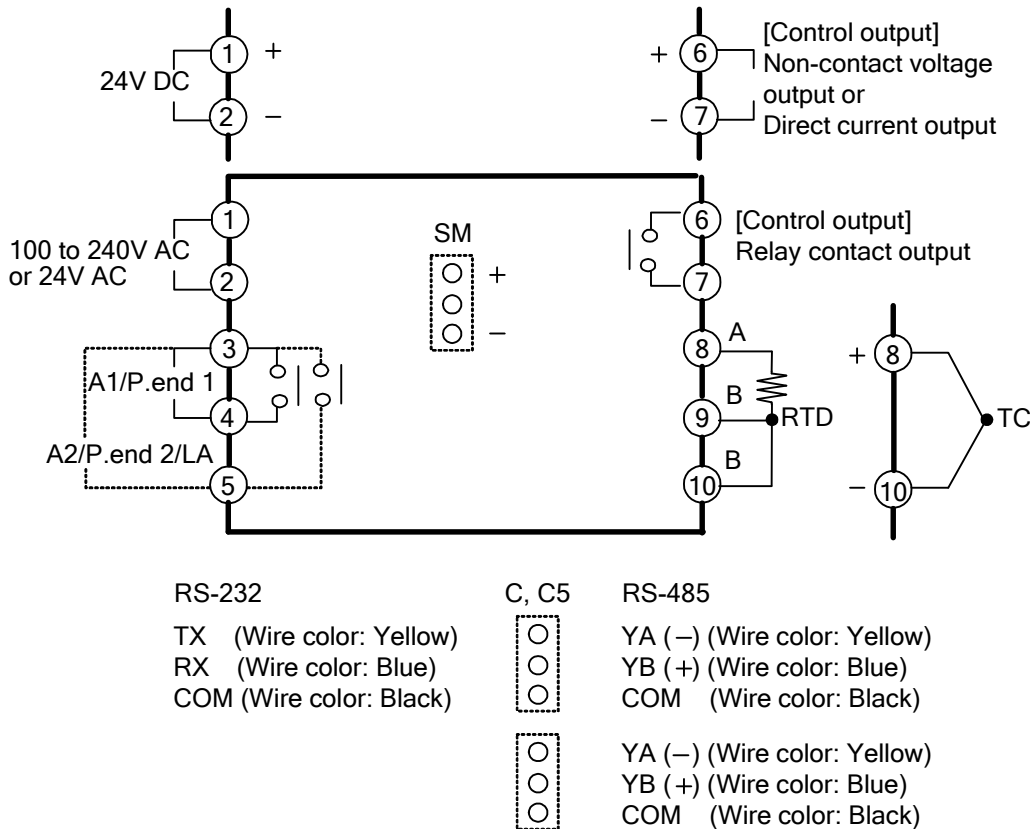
1 +
24V DC
2 –

+ 6 [Control output]
Non-contact voltage output or
– 7 Direct current output

1
100 to 240V AC or 24V AC
2
3
A1/P.end 1
4
A2/P.end 2/LA
5

SM
+
–

6 [Control output]
Relay contact output
7
8 A
B
9 RTD
B
10

+ 8
TC
– 10

RS-232
TX (Wire color: Yellow)
RX (Wire color: Blue)
COM (Wire color: Black)

C, C5

RS-485
YA (–) (Wire color: Yellow)
YB (+) (Wire color: Blue)
COM (Wire color: Black)

YA (–) (Wire color: Yellow)
YB (+) (Wire color: Blue)
COM (Wire color: Black)